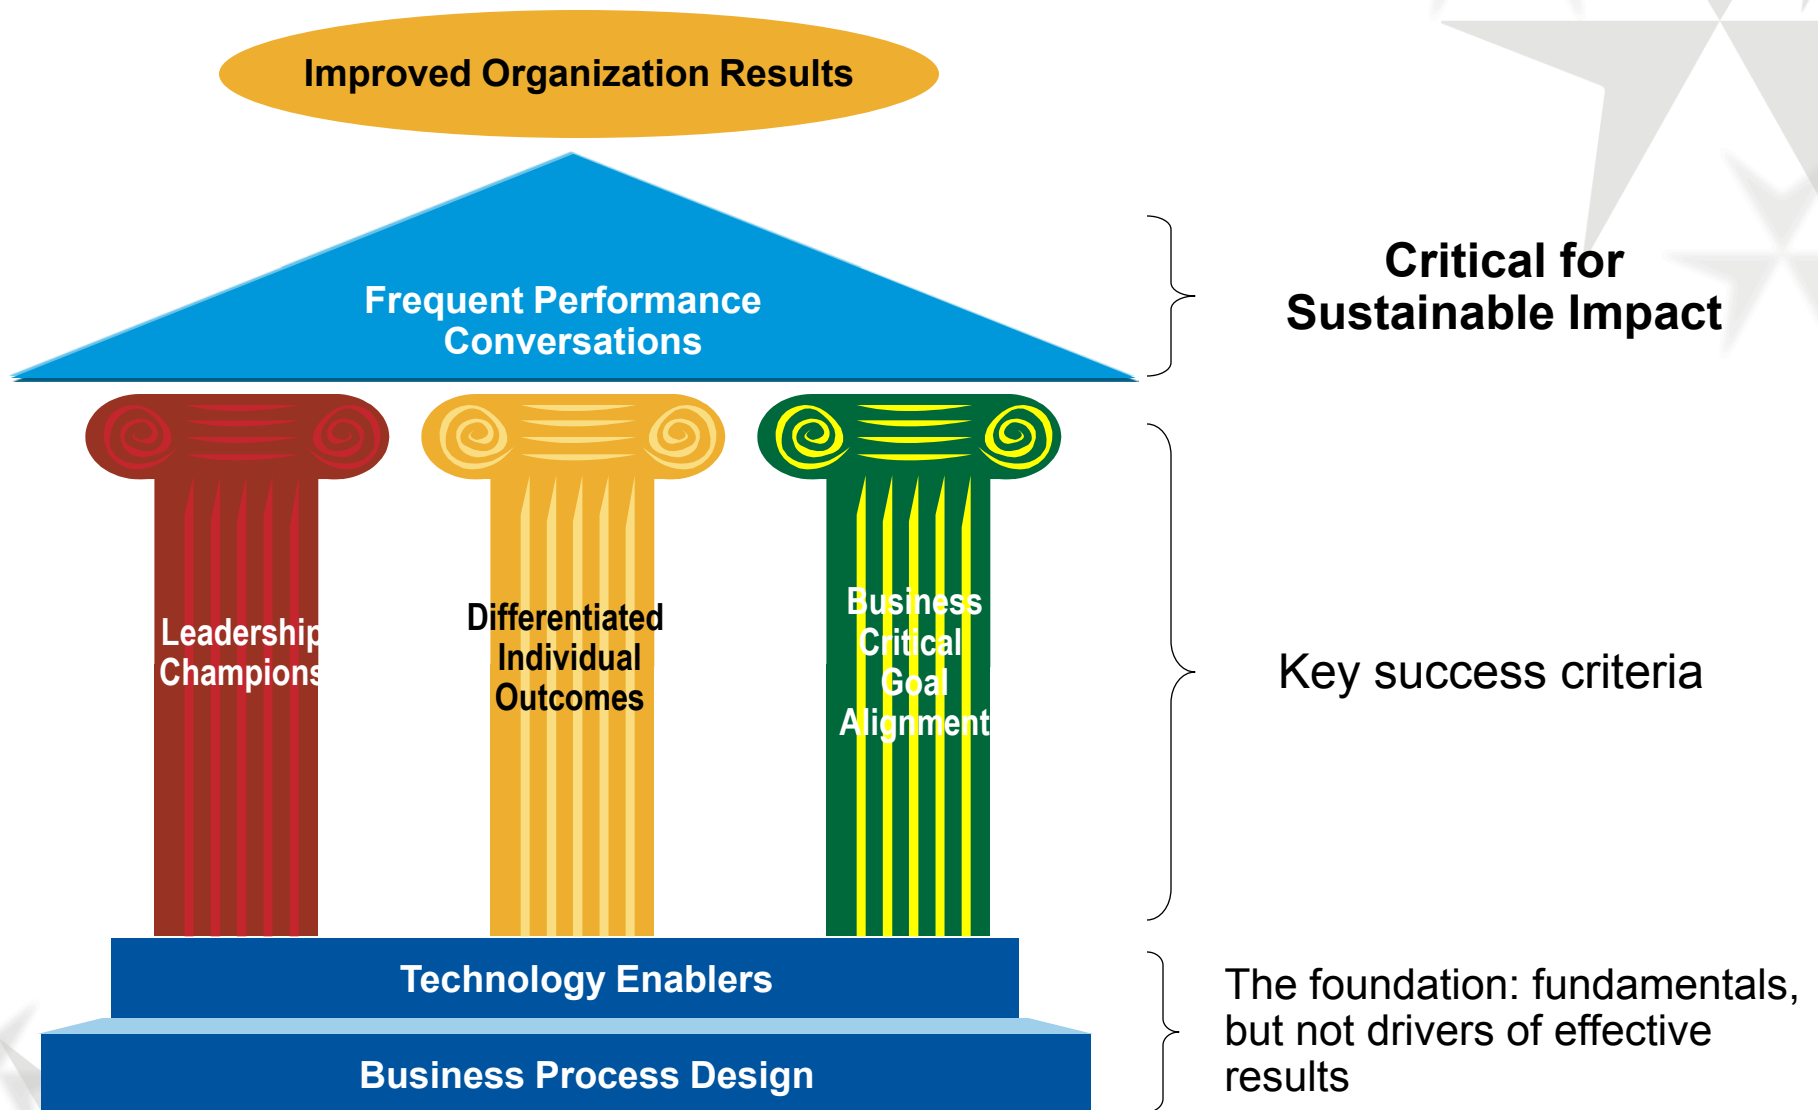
Improved Organization Results

Frequent Performance Conversations

Leadership Champions

Differentiated Individual Outcomes

Business Critical Goal Alignment

Technology Enablers

Business Process Design

Critical for Sustainable Impact

Key success criteria

The foundation: fundamentals, but not drivers of effective results